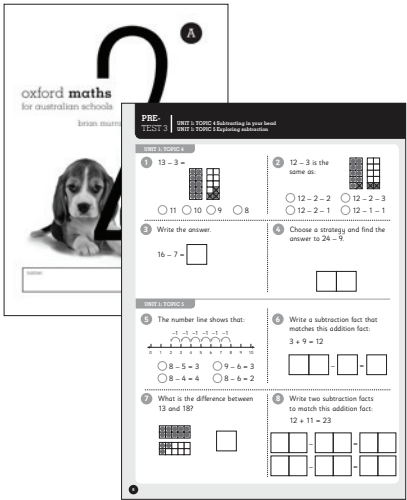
2

A

oxford maths

for australian schools

brian murr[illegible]

PRE-TEST 3

UNIT 1: TOPIC 4 Subtracting in your head
UNIT 1: TOPIC 5 Exploring subtraction

UNIT 1: TOPIC 4

1 $13 - 3 =$

11 10 9 8

2 $12 - 3$ is the same as:

$12 - 2 - 2$
$12 - 2 - 3$
$12 - 2 - 1$
$12 - 1 - 1$

3 Write the answer.

$16 - 7 =$

4 Choose a strategy and find the answer to $24 - 9$.

UNIT 1: TOPIC 5

5 The number line shows that:

–1 –1 –1 –1 –1 –1

0 1 2 3 4 5 6 7 8 9 10

$8 - 5 = 3$
$9 - 6 = 3$
$8 - 4 = 4$
$8 - 6 = 2$

6 Write a subtraction fact that matches this addition fact:

$3 + 9 = 12$

– =

7 What is the difference between 13 and 18?

8 Write two subtraction facts to match this addition fact:

$12 + 11 = 23$

– =

– =

6